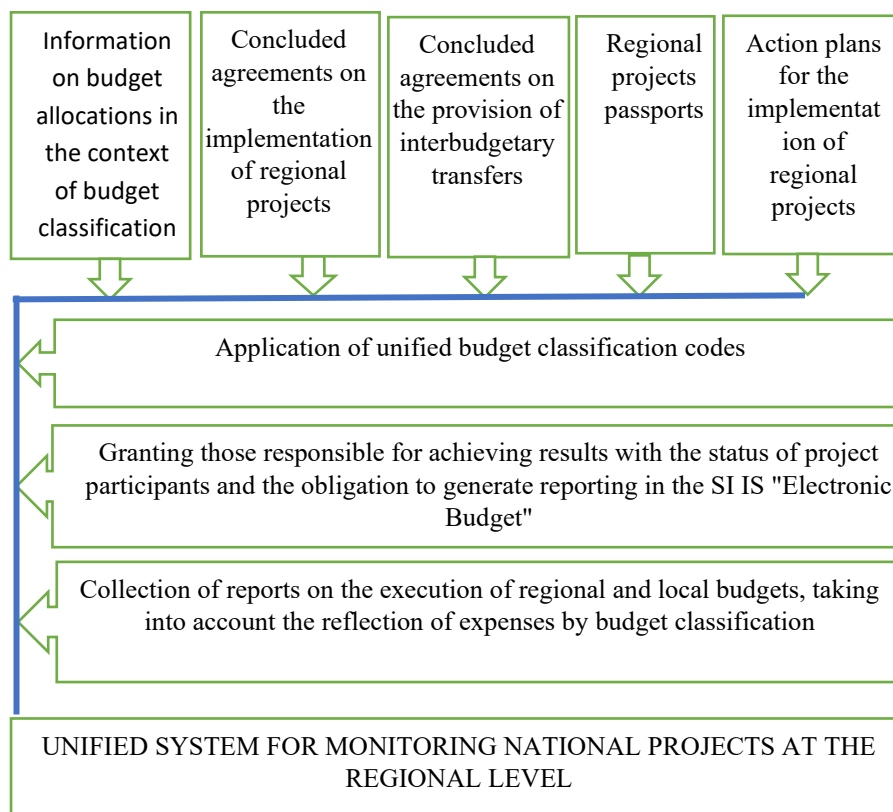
Information on budget allocations in the context of budget classification

Concluded agreements on the implementation of regional projects

Concluded agreements on the provision of interbudgetary transfers

Regional projects passports

Action plans for the implementation of regional projects

Application of unified budget classification codes

Granting those responsible for achieving results with the status of project participants and the obligation to generate reporting in the SI IS "Electronic Budget"

Collection of reports on the execution of regional and local budgets, taking into account the reflection of expenses by budget classification

UNIFIED SYSTEM FOR MONITORING NATIONAL PROJECTS AT THE REGIONAL LEVEL